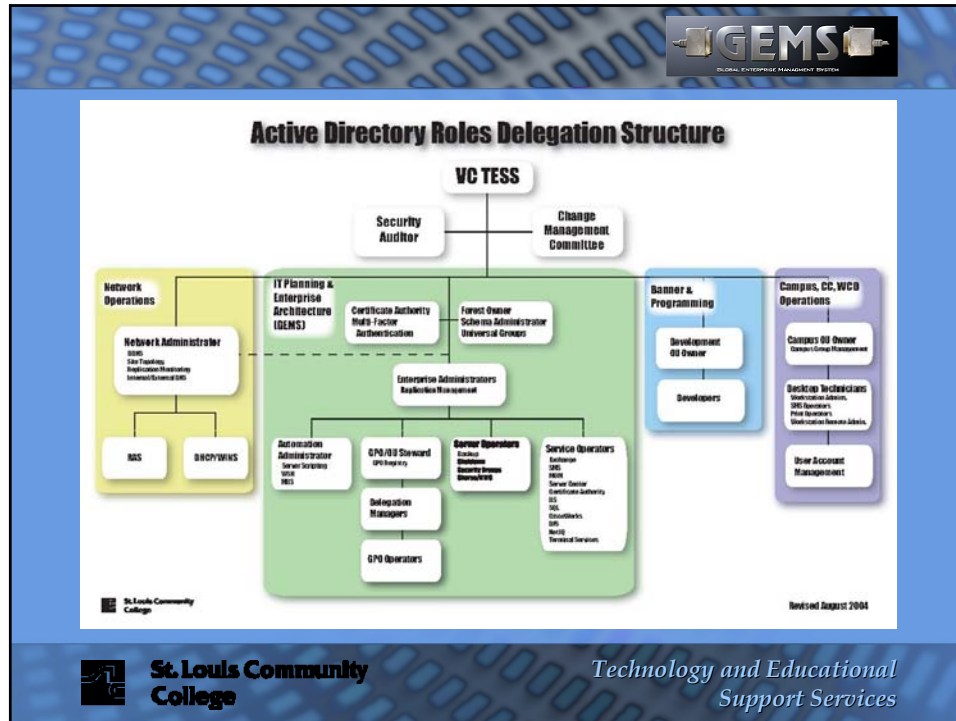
GEMS
GLOBAL ENTERPRISE MANAGEMENT SYSTEM

Active Directory Roles Delegation Structure

VC TESS

Security Auditor

Change Management Committee

Network Operations

Network Administrator
DDNS
Site Topology
Replication Monitoring
Internal/External DNS

RAS

DHCP/WINS

IT Planning & Enterprise Architecture (GEMS)

Certificate Authority
Multi-Factor Authentication

Forest Owner
Schema Administrator
Universal Groups

Enterprise Administrators
Replication Management

Automation Administrator
Server Scripting
WSH
MIIS

GPO/OU Steward
GPO Registry

Delegation Managers

GPO Operators

Server Operators
Backup
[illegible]
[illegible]
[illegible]

Service Operators
Exchange
SMS
MOM
Server Center
Certificate Authority
IIS
SQL
GhostWorks
DFS
NetIQ
Terminal Services

Banner & Programming

Development OU Owner

Developers

Campus, CC, WCD Operations

Campus OU Owner
Campus Group Management

Desktop Technicians
Workstation Admin.
SMS Operators
Print Operators
Workstation Remote Admin.

User Account Management

St. Louis Community College

Revised August 2004

St. Louis Community College

Technology and Educational Support Services